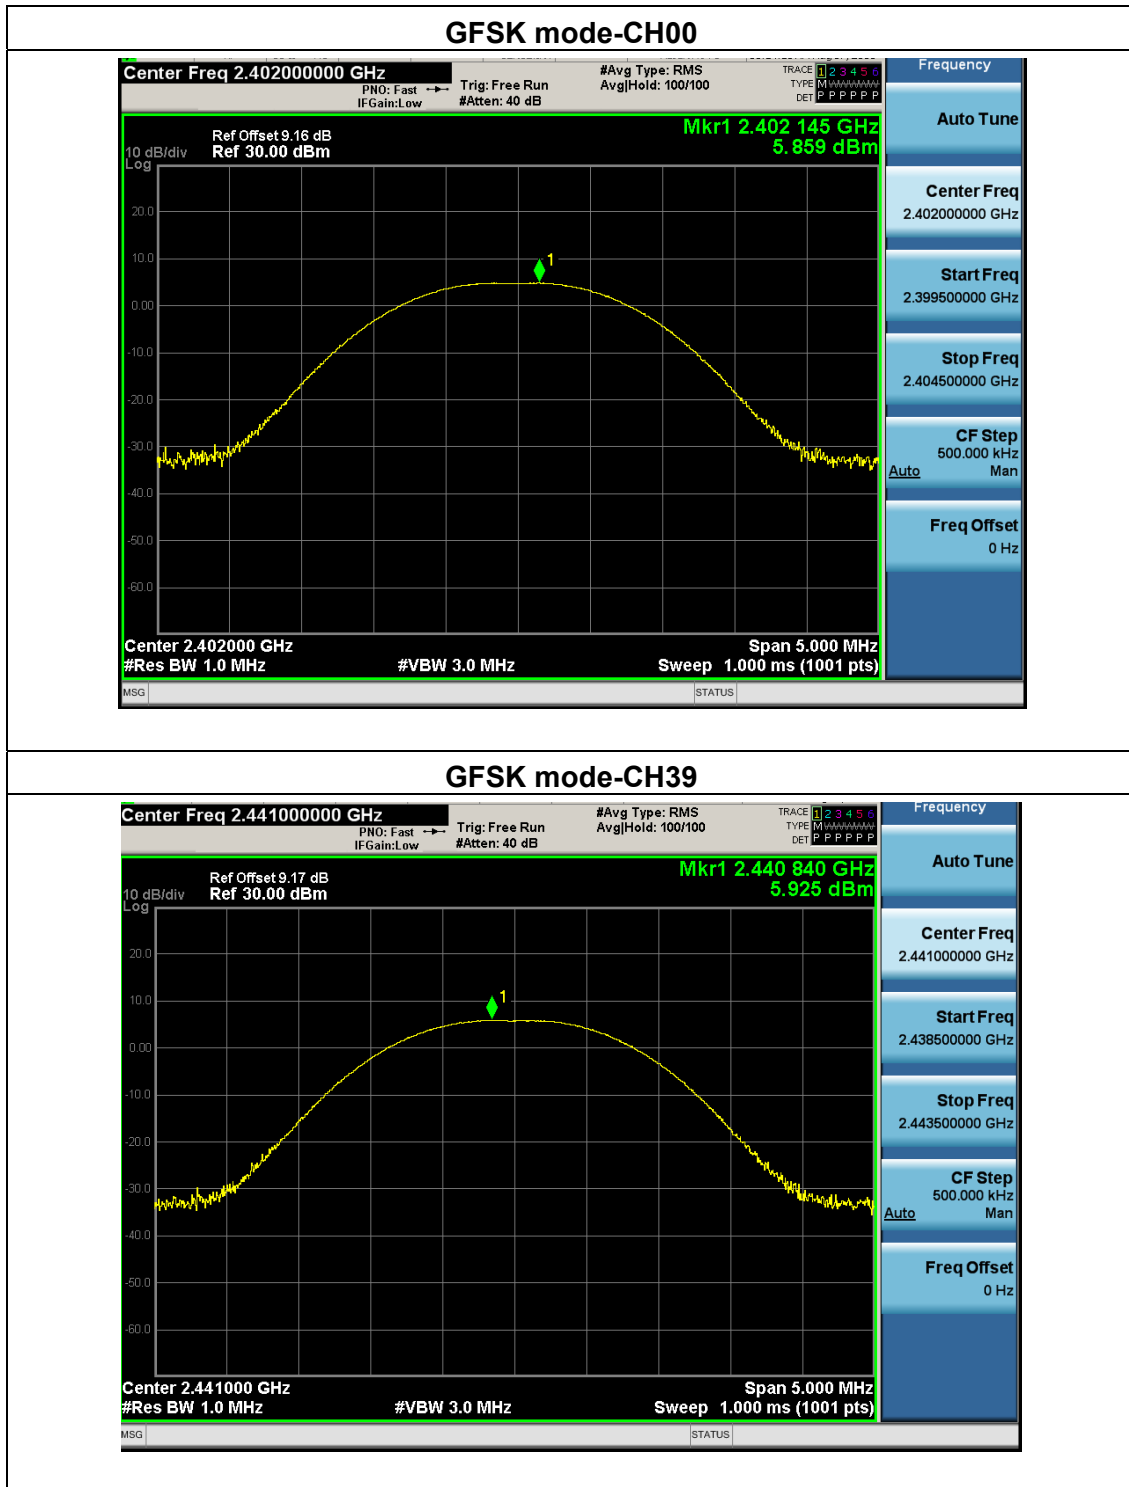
GFSK mode-CH00

Center Freq 2.402000000 GHz
PNO: Fast
IFGain:Low
Trig: Free Run
#Atten: 40 dB
#Avg Type: RMS
Avg|Hold: 100/100
TRACE 1 2 3 4 5 6
TYPE M
DET P P P P P P
Frequency

Ref Offset 9.16 dB
10 dB/div Ref 30.00 dBm
Log
Mkr1 2.402 145 GHz
5.859 dBm

20.0
10.0
0.00
-10.0
-20.0
-30.0
-40.0
-50.0
-60.0

1

Center 2.402000 GHz
#Res BW 1.0 MHz
#VBW 3.0 MHz
Span 5.000 MHz
Sweep 1.000 ms (1001 pts)

Auto Tune
Center Freq
2.402000000 GHz
Start Freq
2.399500000 GHz
Stop Freq
2.404500000 GHz
CF Step
500.000 kHz
Auto Man
Freq Offset
0 Hz

MSG
STATUS

GFSK mode-CH39

Center Freq 2.441000000 GHz
PNO: Fast
IFGain:Low
Trig: Free Run
#Atten: 40 dB
#Avg Type: RMS
Avg|Hold: 100/100
TRACE 1 2 3 4 5 6
TYPE M
DET P P P P P P
Frequency

Ref Offset 9.17 dB
10 dB/div Ref 30.00 dBm
Log
Mkr1 2.440 840 GHz
5.925 dBm

20.0
10.0
0.00
-10.0
-20.0
-30.0
-40.0
-50.0
-60.0

1

Center 2.441000 GHz
#Res BW 1.0 MHz
#VBW 3.0 MHz
Span 5.000 MHz
Sweep 1.000 ms (1001 pts)

Auto Tune
Center Freq
2.441000000 GHz
Start Freq
2.438500000 GHz
Stop Freq
2.443500000 GHz
CF Step
500.000 kHz
Auto Man
Freq Offset
0 Hz

MSG
STATUS